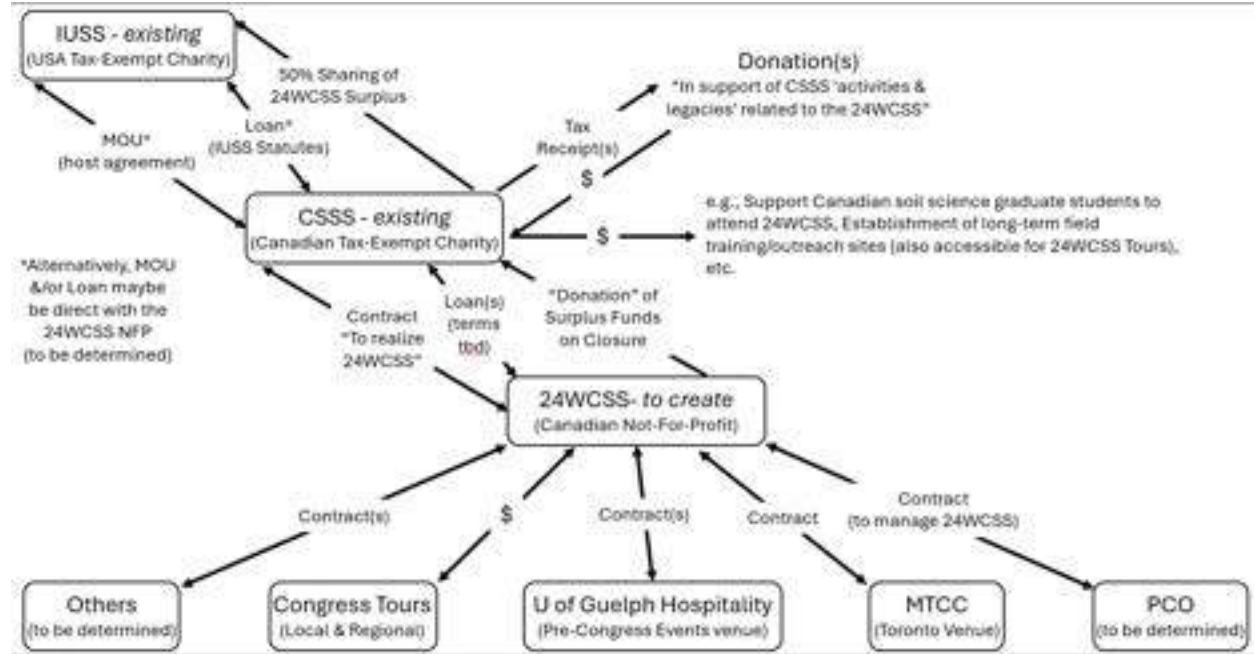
IUSS - *existing*
(USA Tax-Exempt Charity)

50% Sharing of 24WCSS Surplus

Loan*
(IUSS Statutes)

MOU*
(host agreement)

Donation(s)
*In support of CSSS 'activities & legacies' related to the 24WCSS*

Tax Receipt(s)

$

CSSS - *existing*
(Canadian Tax-Exempt Charity)

$

e.g., Support Canadian soil science graduate students to attend 24WCSS, Establishment of long-term field training/outreach sites (also accessible for 24WCSS Tours), etc.

*Alternatively, MOU &/or Loan maybe be direct with the 24WCSS NFP (to be determined)

Contract "To realize 24WCSS"

Loan(s) (terms tbd)

"Donation" of Surplus Funds on Closure

24WCSS- *to create*
(Canadian Not-For-Profit)

Contract(s)

$

Contract(s)

Contract

Contract
(to manage 24WCSS)

Others
(to be determined)

Congress Tours
(Local & Regional)

U of Guelph Hospitality
(Pre-Congress Events venue)

MTCC
(Toronto Venue)

PCO
(to be determined)